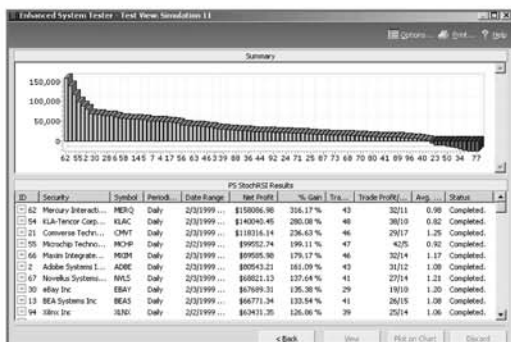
Enhanced System Tester - Test View: Simulation 11

Options... Print... Help

Summary

150,000
100,000
50,000

62 55 2 30 28 6 58 145 7 4 17 56 63 46 3 39 88 36 44 92 24 71 25 87 73 68 70 80 41 89 96 40 23 50 23 54 77

PS StochRSI Results

| ID | Security | Symbol | Periodi... | Date Range | Net Profit | % Gain | Tra... | Trade Profit/... | Avg... | Status |
|---|---|---|---|---|---|---|---|---|---|---|
| 62 | Mercury Interacti... | MERQ | Daily | 2/3/1999 ... | $158086.98 | 316.17 % | 43 | 32/11 | 0.98 | Completed. |
| 54 | KLA-Tencor Corp... | KLAC | Daily | 2/3/1999 ... | $140040.45 | 280.08 % | 48 | 38/10 | 0.82 | Completed. |
| 21 | Converse Techn... | CMVT | Daily | 2/3/1999 ... | $118316.14 | 236.63 % | 46 | 29/17 | 1.25 | Completed. |
| 55 | Microchip Techno... | MCHP | Daily | 2/2/1999 ... | $99552.74 | 199.11 % | 47 | 42/5 | 0.92 | Completed. |
| 66 | Maxim Integrate... | MXIM | Daily | 2/3/1999 ... | $89585.98 | 179.17 % | 46 | 32/14 | 1.17 | Completed. |
| 2 | Adobe Systems I... | ADBE | Daily | 2/3/1999 ... | $80543.21 | 161.09 % | 43 | 31/12 | 1.08 | Completed. |
| 67 | Novellus Systems... | NVLS | Daily | 2/3/1999 ... | $68821.13 | 137.64 % | 41 | 27/14 | 1.21 | Completed. |
| 30 | eBay Inc | EBAY | Daily | 2/3/1999 ... | $67689.31 | 135.38 % | 29 | 19/10 | 1.20 | Completed. |
| 13 | BEA Systems Inc | BEAS | Daily | 2/3/1999 ... | $66771.34 | 133.54 % | 41 | 26/15 | 1.08 | Completed. |
| 94 | Xilinx Inc | XLNX | Daily | 2/3/1999 ... | $63431.35 | 126.86 % | 39 | 25/14 | 1.06 | Completed. |

< Back | View | Plot on Chart | Discard